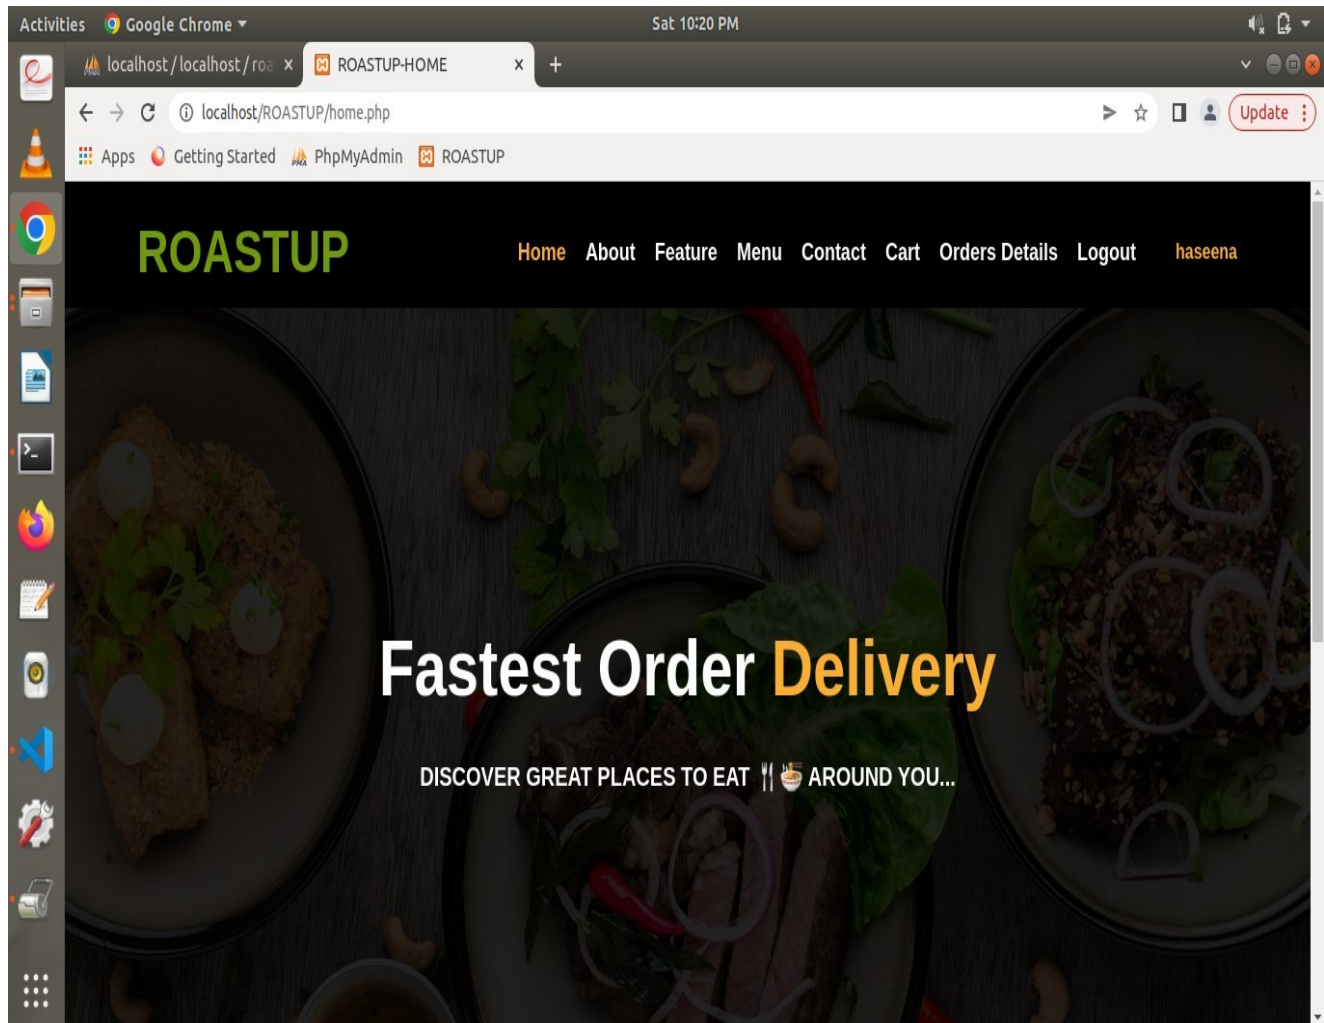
Activities Google Chrome ▾ Sat 10:20 PM

localhost / localhost / roa × ROASTUP-HOME × +

localhost/ROASTUP/home.php

Update

Apps Getting Started PhpMyAdmin ROASTUP

ROASTUP

Home About Feature Menu Contact Cart Orders Details Logout haseena

Fastest Order Delivery

DISCOVER GREAT PLACES TO EAT 🍴🍜 AROUND YOU...